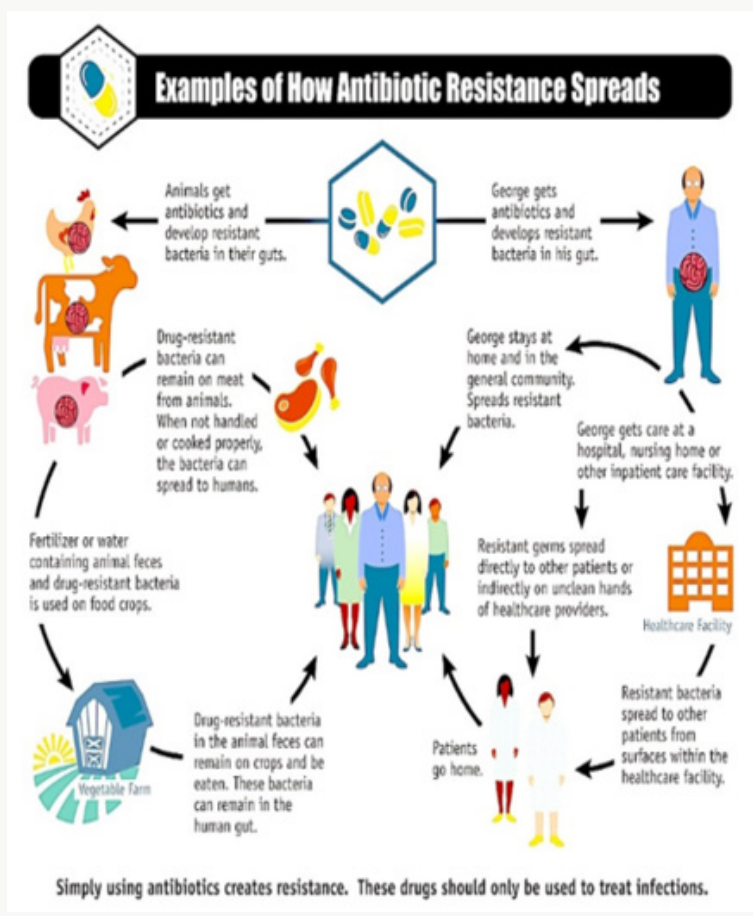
Examples of How Antibiotic Resistance Spreads

Animals get antibiotics and develop resistant bacteria in their guts.

George gets antibiotics and develops resistant bacteria in his gut.

Drug-resistant bacteria can remain on meat from animals. When not handled or cooked properly, the bacteria can spread to humans.

George stays at home and in the general community. Spreads resistant bacteria.

George gets care at a hospital, nursing home or other inpatient care facility.

Fertilizer or water containing animal feces and drug-resistant bacteria is used on food crops.

Resistant germs spread directly to other patients or indirectly on unclean hands of healthcare providers.

Healthcare Facility

Vegetable Farm

Drug-resistant bacteria in the animal feces can remain on crops and be eaten. These bacteria can remain in the human gut.

Patients go home.

Resistant bacteria spread to other patients from surfaces within the healthcare facility.

Simply using antibiotics creates resistance. These drugs should only be used to treat infections.